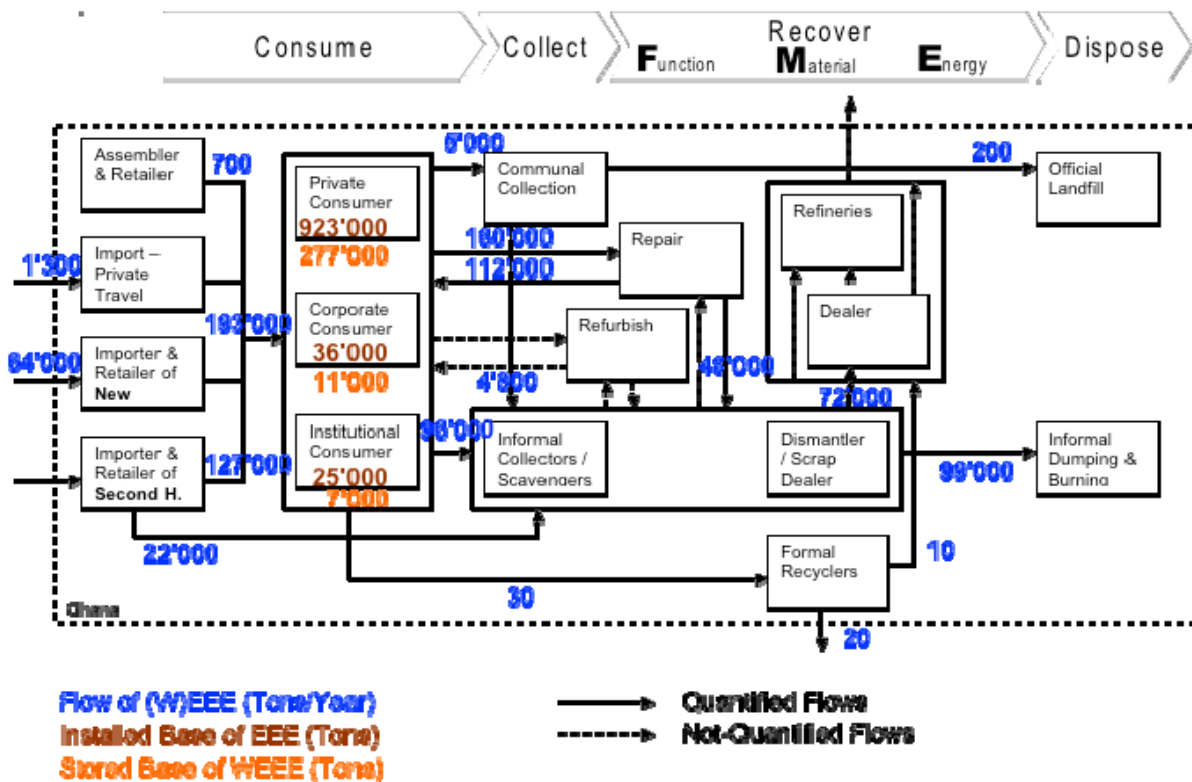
Consume
Collect
Recover
Function Material Energy
Dispose

Assembler & Retailer
700
Import – Private Travel
1'300
Importer & Retailer of New
64'000
Importer & Retailer of Second H.
193'000
127'000
22'000

Private Consumer
923'000
277'000
Corporate Consumer
36'000
11'000
Institutional Consumer
25'000
7'000

6'000
Communal Collection
160'000
112'000
Repair
Refurbish
4'800
48'000
96'000
Informal Collectors / Scavengers
Dismantler / Scrap Dealer
72'000
Refineries
Dealer
200
Official Landfill
Informal Dumping & Burning
99'000
Formal Recyclers
10
30
20
Ghana

Flow of (W)EEE (Tons/Year)
Installed Base of EEE (Tons)
Stored Base of WEEE (Tons)
Quantified Flows
Not-Quantified Flows